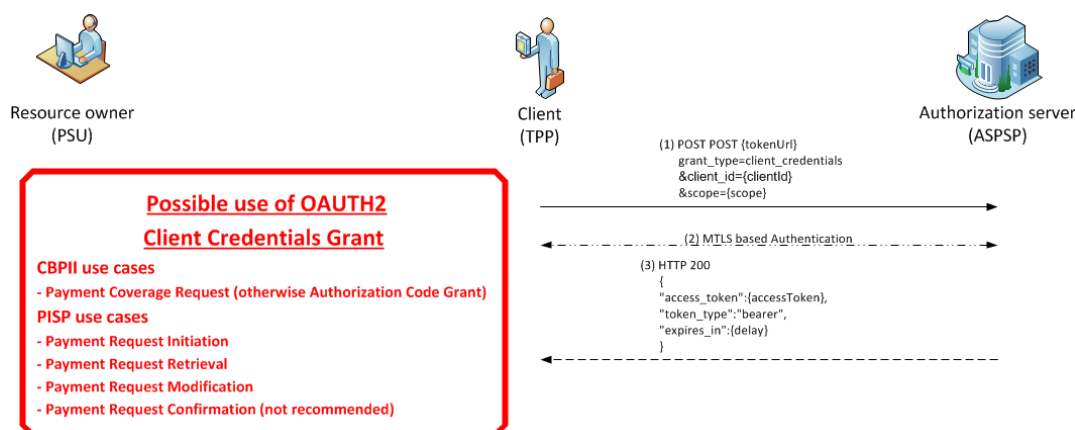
Resource owner
(PSU)

Client
(TPP)

Authorization server
(ASPSP)

Possible use of OAUTH2
Client Credentials Grant

CBPII use cases
- Payment Coverage Request (otherwise Authorization Code Grant)
PISP use cases
- Payment Request Initiation
- Payment Request Retrieval
- Payment Request Modification
- Payment Request Confirmation (not recommended)

(1) POST POST {tokenUrl}
grant_type=client_credentials
&client_id={clientId}
&scope={scope}

(2) MTLS based Authentication

(3) HTTP 200
{
"access_token":{accessToken},
"token_type":"bearer",
"expires_in":{delay}
}